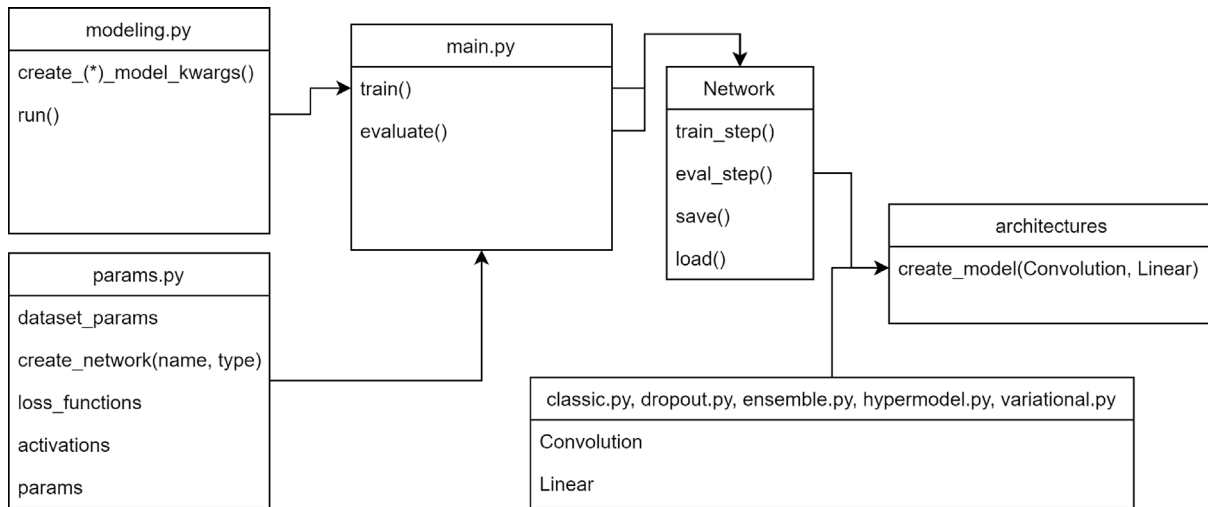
modeling.py

create_(*)_model_kwargs()

run()

main.py

train()

evaluate()

Network

train_step()

eval_step()

save()

load()

architectures

create_model(Convolution, Linear)

params.py

dataset_params

create_network(name, type)

loss_functions

activations

params

classic.py, dropout.py, ensemble.py, hypermodel.py, variational.py

Convolution

Linear